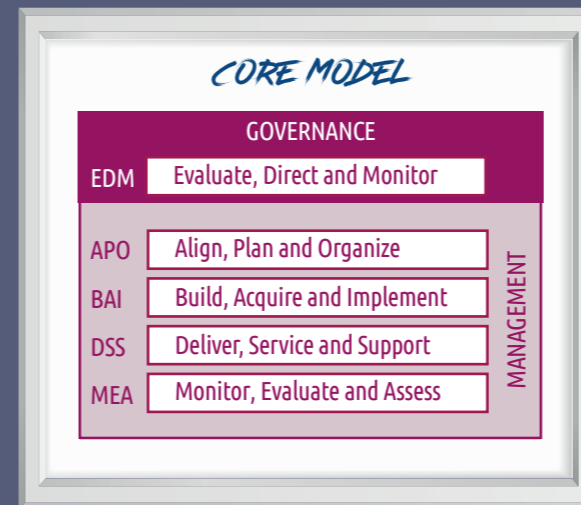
CORE MODEL

GOVERNANCE

EDM Evaluate, Direct and Monitor

APO Align, Plan and Organize

BAI Build, Acquire and Implement

DSS Deliver, Service and Support

MEA Monitor, Evaluate and Assess

MANAGEMENT